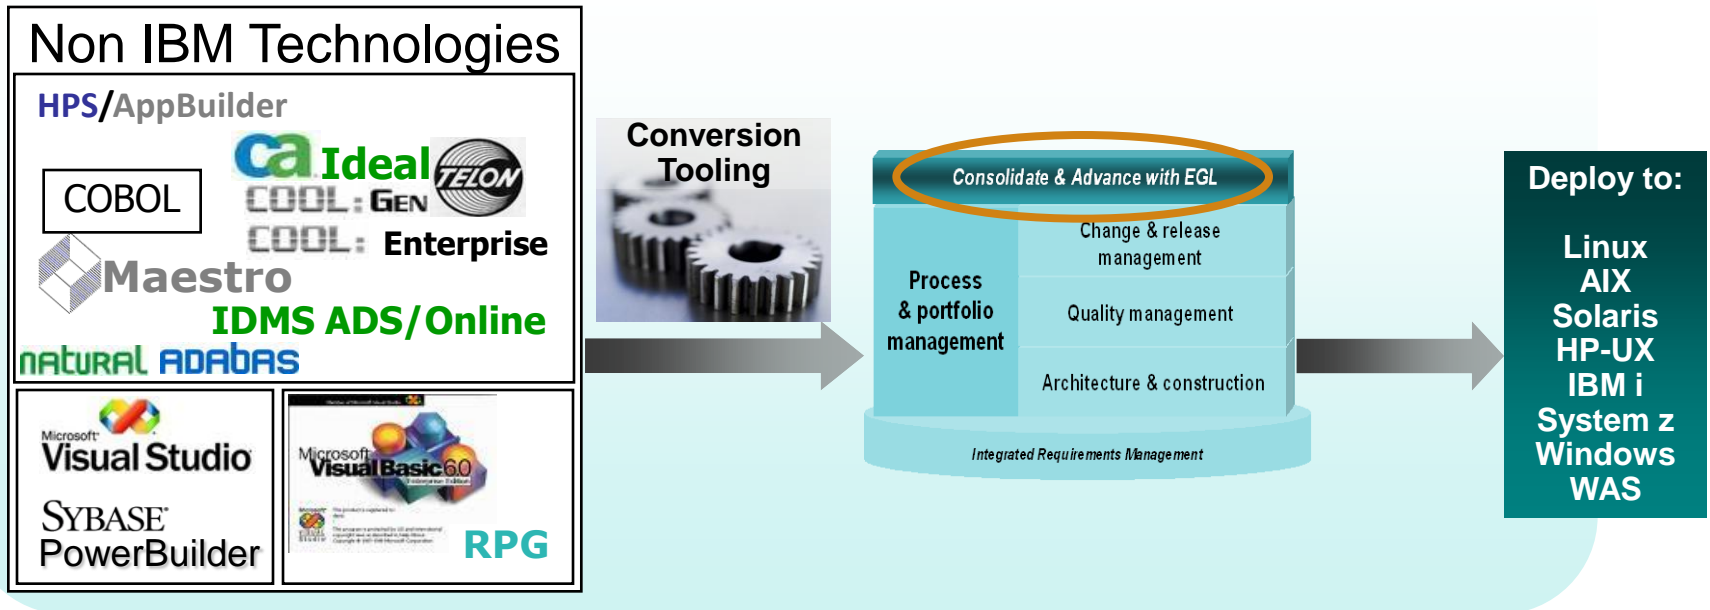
Non IBM Technologies

HPS/AppBuilder

COBOL

ca Ideal TELON

COOL:GEN

COOL: Enterprise

Maestro

IDMS ADS/Online

natural ADABAS

Microsoft Visual Studio

SYBASE PowerBuilder

Microsoft Visual Basic 6.0

RPG

Conversion Tooling

Consolidate & Advance with EGL

Process & portfolio management

Change & release management

Quality management

Architecture & construction

Integrated Requirements Management

Deploy to:

Linux
AIX
Solaris
HP-UX
IBM i
System z
Windows
WAS